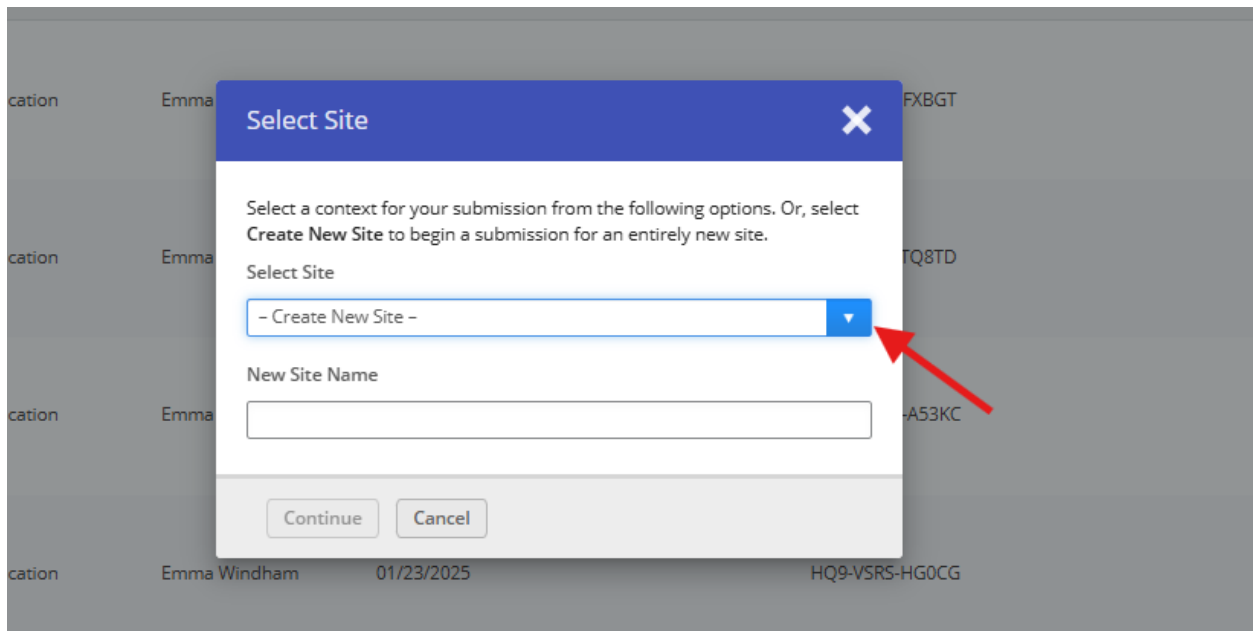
cation Emma FXBGT

cation Emma TQ8TD

cation Emma -A53KC

cation Emma Windham 01/23/2025 HQ9-VSRS-HG0CG

Select Site

×

Select a context for your submission from the following options. Or, select **Create New Site** to begin a submission for an entirely new site.

Select Site

– Create New Site –

New Site Name

Continue Cancel